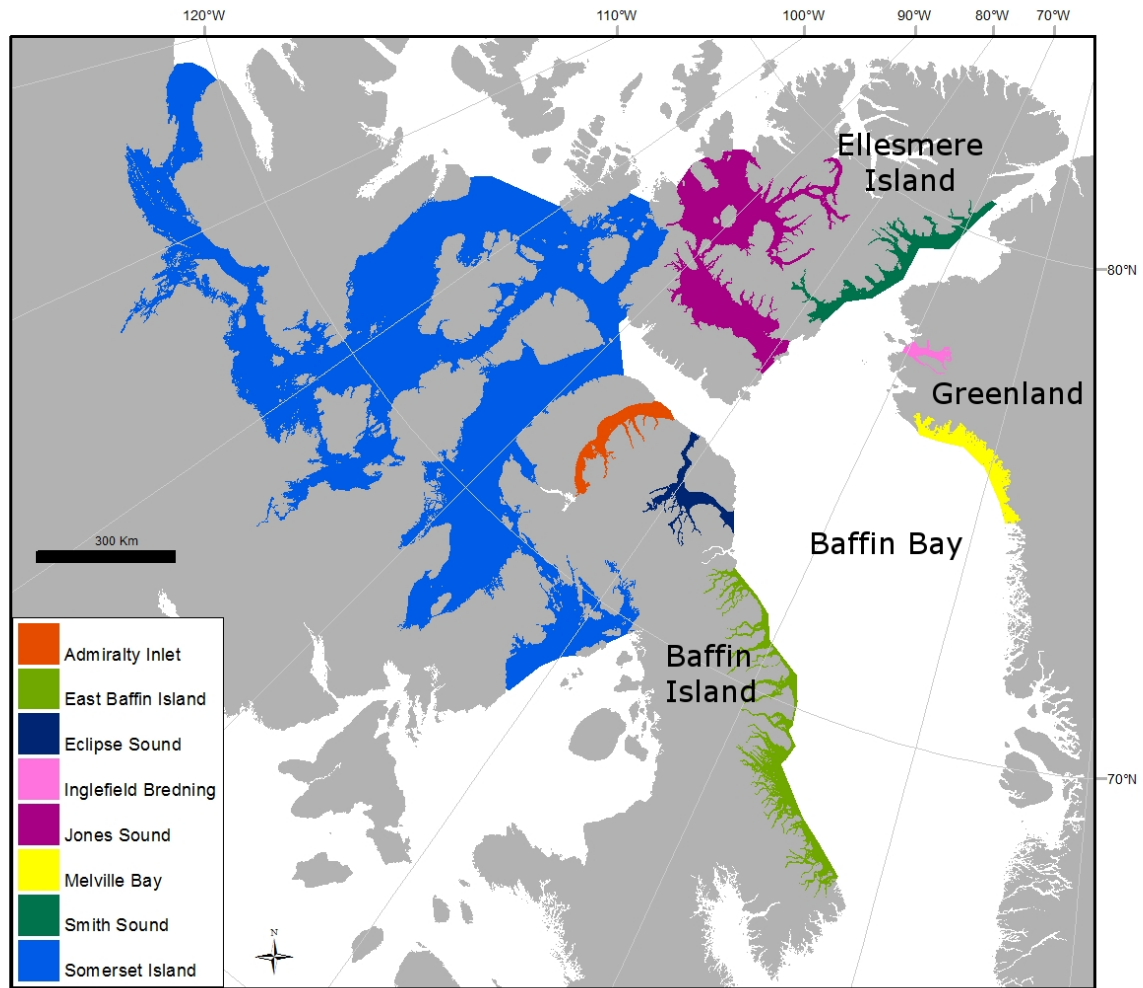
120°W
110°W
100°W
90°W
80°W
70°W

Ellesmere Island

80°N

Greenland

300 Km

Baffin Bay

Baffin Island

70°N

Admiralty Inlet
East Baffin Island
Eclipse Sound
Inglefield Bredning
Jones Sound
Melville Bay
Smith Sound
Somerset Island

N